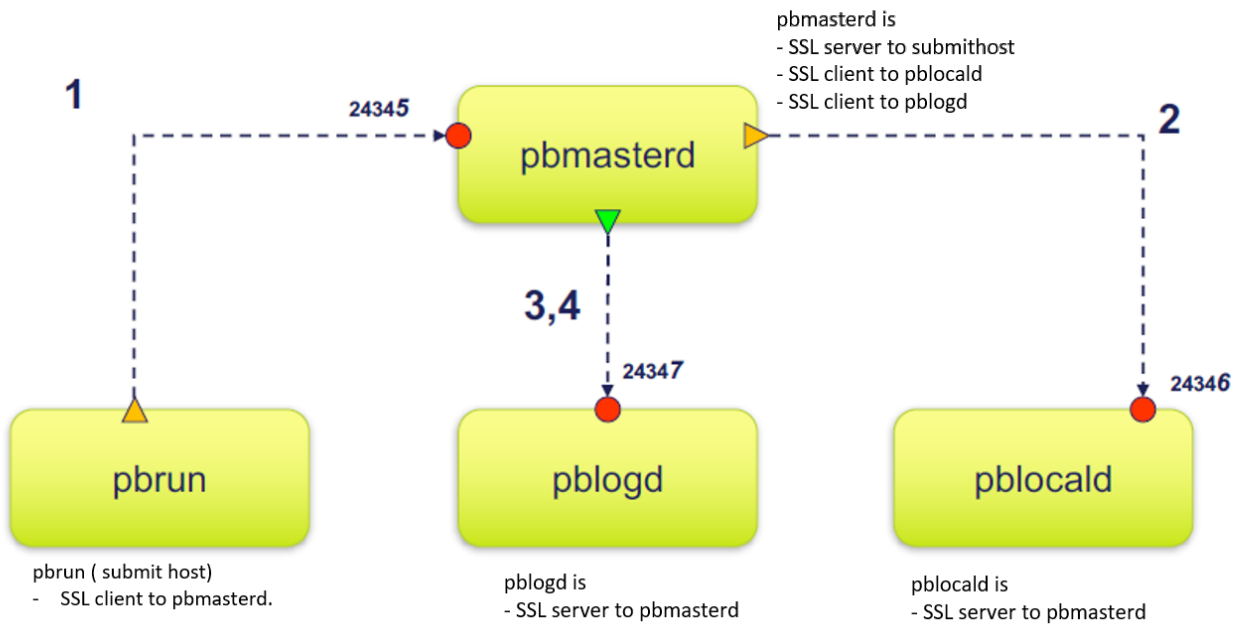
pbmasterd is
- SSL server to submithost
- SSL client to pblocald
- SSL client to pblogd

1

24345

pbmasterd

2

3,4

24347

24346

pbrun

pblogd

pblocald

pbrun ( submit host)
- SSL client to pbmasterd.

pblogd is
- SSL server to pbmasterd

pblocald is
- SSL server to pbmasterd